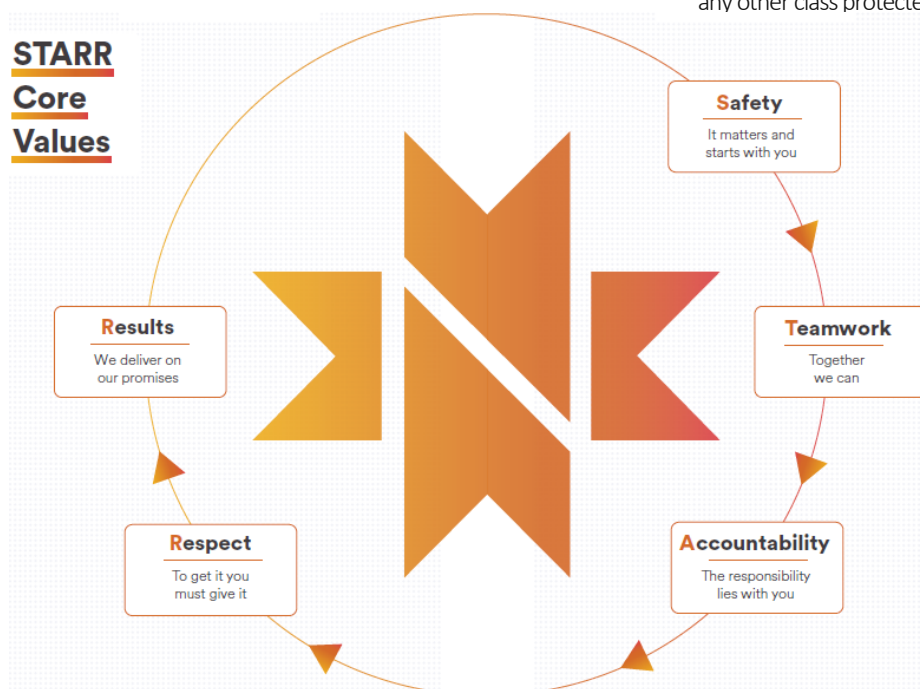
any other class protecte

STARR
Core
Values

Safety
It matters and starts with you

Teamwork
Together we can

Accountability
The responsibility lies with you

Respect
To get it you must give it

Results
We deliver on our promises